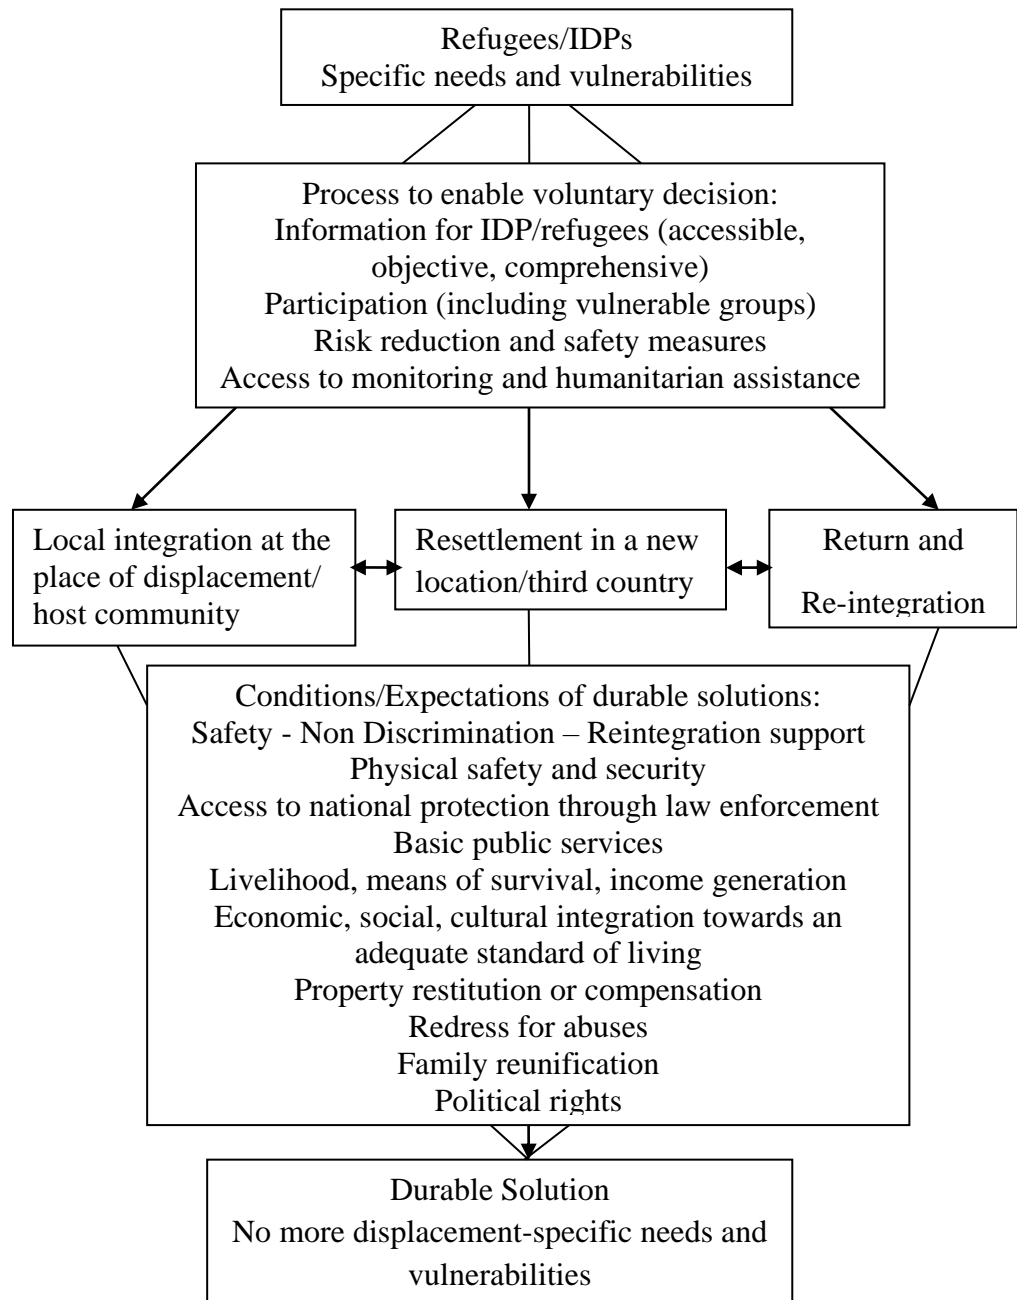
Refugees/IDPs
Specific needs and vulnerabilities

Process to enable voluntary decision:
Information for IDP/refugees (accessible, objective, comprehensive)
Participation (including vulnerable groups)
Risk reduction and safety measures
Access to monitoring and humanitarian assistance

Local integration at the place of displacement/ host community

Resettlement in a new location/third country

Return and Re-integration

Conditions/Expectations of durable solutions:
Safety - Non Discrimination – Reintegration support
Physical safety and security
Access to national protection through law enforcement
Basic public services
Livelihood, means of survival, income generation
Economic, social, cultural integration towards an adequate standard of living
Property restitution or compensation
Redress for abuses
Family reunification
Political rights

Durable Solution
No more displacement-specific needs and vulnerabilities